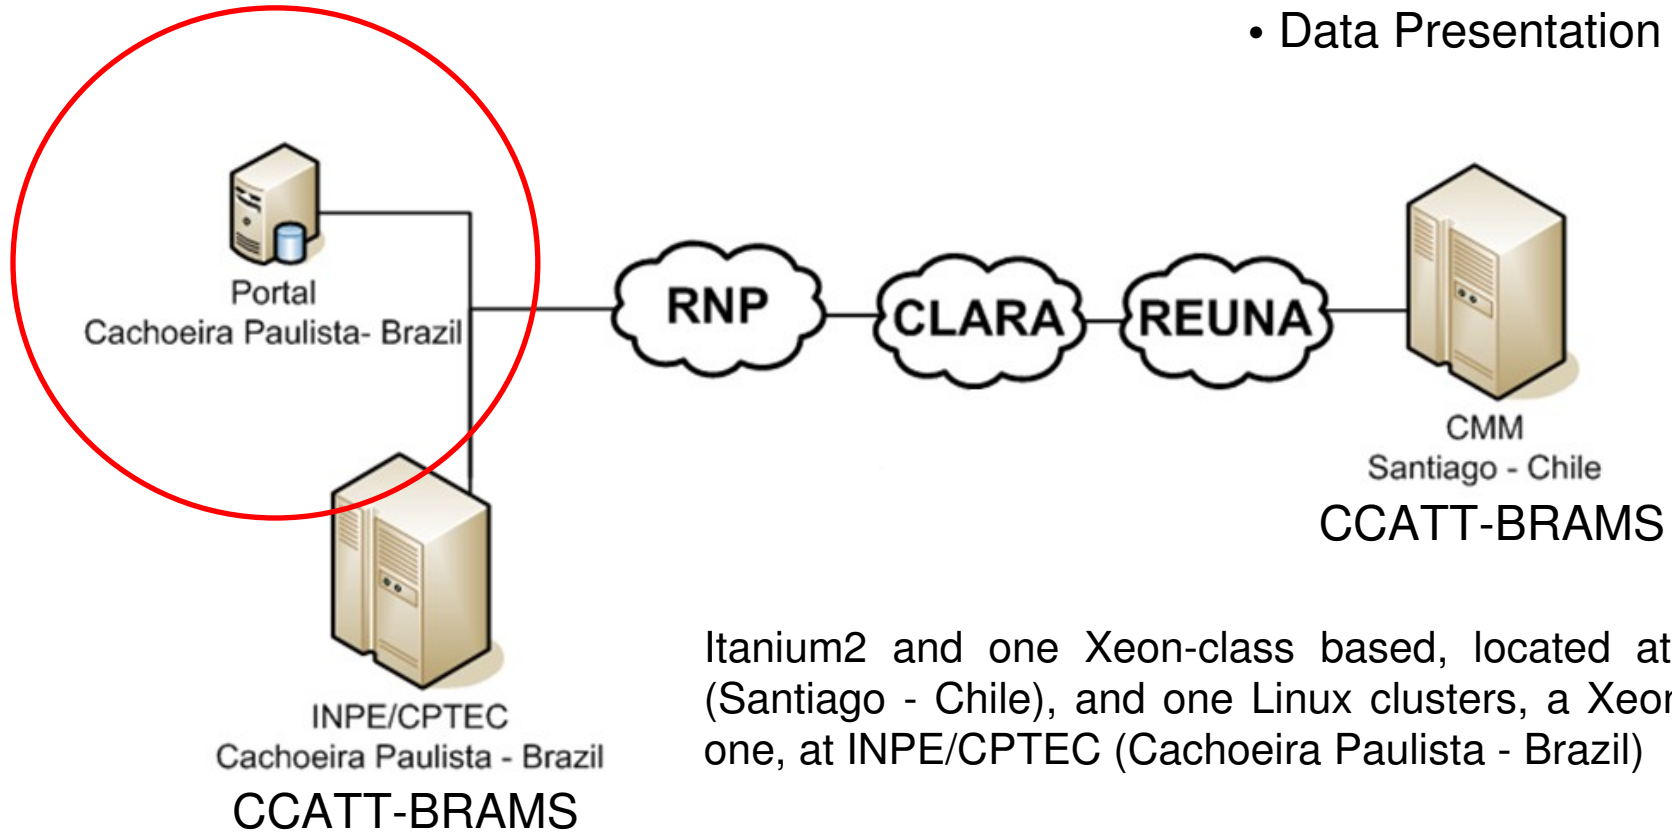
• Data Presentation

Portal
Cachoeira Paulista- Brazil

RNP

CLARA

REUNA

CMM
Santiago - Chile
CCATT-BRAMS

INPE/CPTEC
Cachoeira Paulista - Brazil
CCATT-BRAMS

Itanium2 and one Xeon-class based, located at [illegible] (Santiago - Chile), and one Linux clusters, a Xeo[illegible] one, at INPE/CPTEC (Cachoeira Paulista - Brazil)